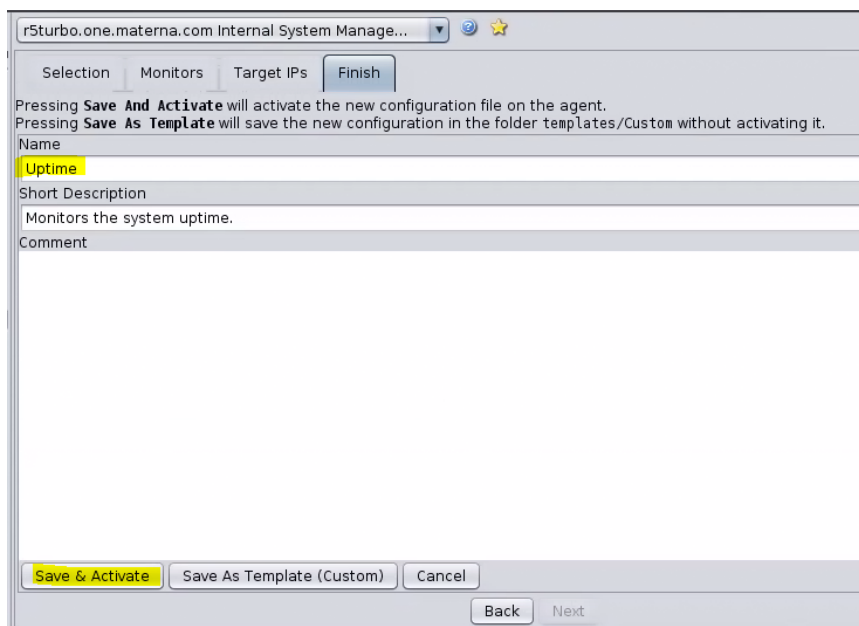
r5turbo.one.materna.com Internal System Manage...

Selection Monitors Target IPs Finish

Pressing **Save And Activate** will activate the new configuration file on the agent.
Pressing **Save As Template** will save the new configuration in the folder templates/Custom without activating it.

Name

Uptime

Short Description

Monitors the system uptime.

Comment

Save & Activate Save As Template (Custom) Cancel

Back Next